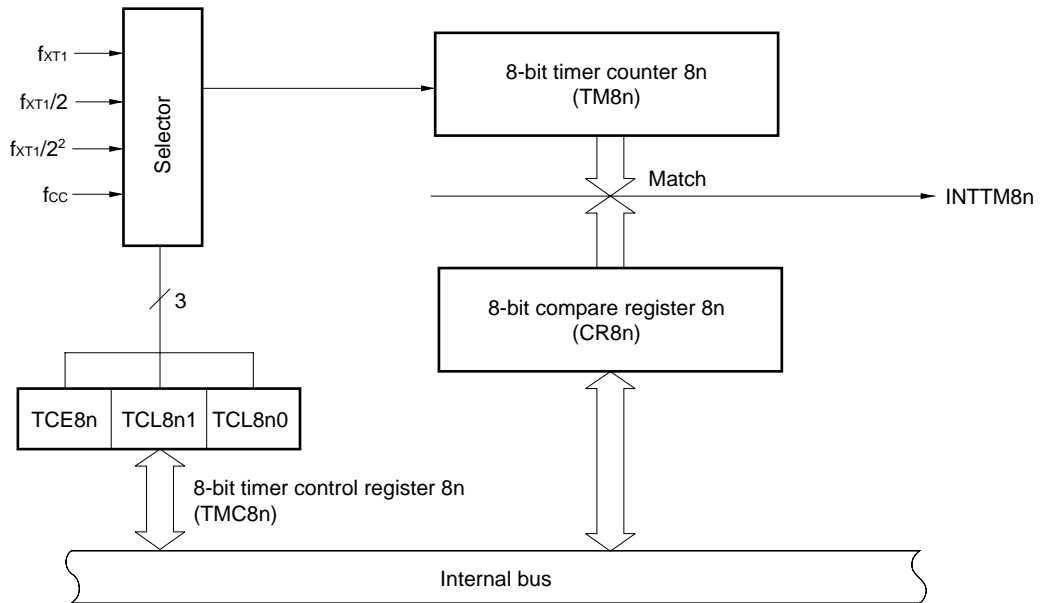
$f_{XT1}$
$f_{XT1}/2$
$f_{XT1}/2^2$
$f_{CC}$
Selector
8-bit timer counter 8n
(TM8n)
Match
INTTM8n
3
8-bit compare register 8n
(CR8n)

| TCE8n | TCL8n1 | TCL8n0 |
|---|---|---|

8-bit timer control register 8n
(TMC8n)
Internal bus